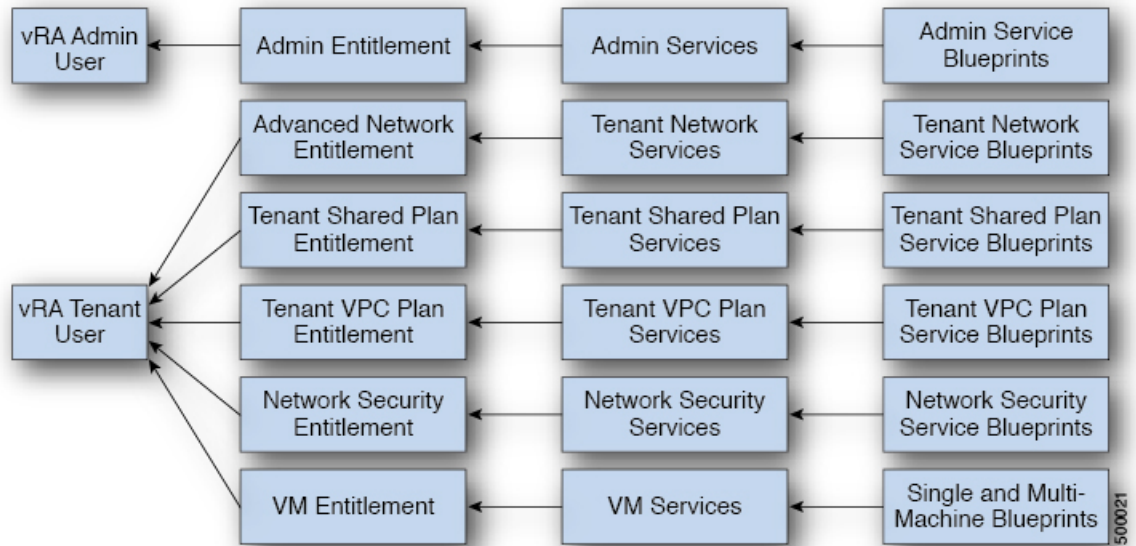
vRA Admin User

Admin Entitlement

Admin Services

Admin Service Blueprints

Advanced Network Entitlement

Tenant Network Services

Tenant Network Service Blueprints

Tenant Shared Plan Entitlement

Tenant Shared Plan Services

Tenant Shared Plan Service Blueprints

vRA Tenant User

Tenant VPC Plan Entitlement

Tenant VPC Plan Services

Tenant VPC Plan Service Blueprints

Network Security Entitlement

Network Security Services

Network Security Service Blueprints

VM Entitlement

VM Services

Single and Multi-Machine Blueprints

500021